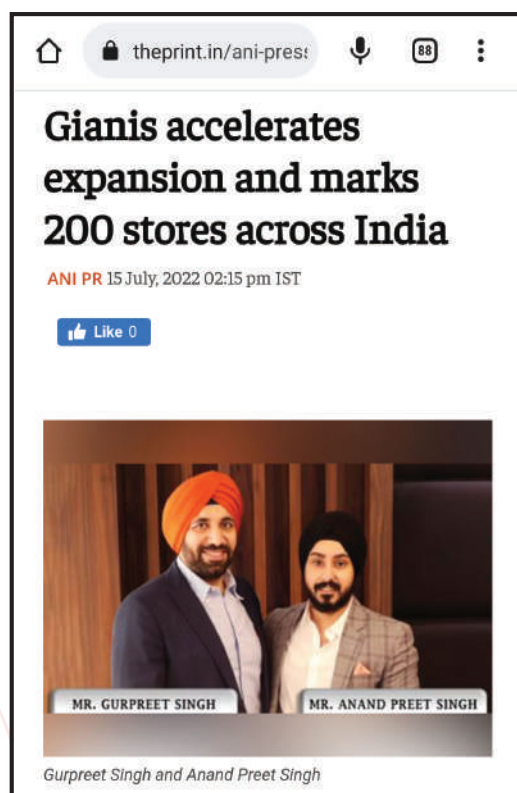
theprint.in/ani-press

88

Gianis accelerates expansion and marks 200 stores across India

ANI PR 15 July, 2022 02:15 pm IST

Like 0

MR. GURPREET SINGH

MR. ANAND PREET SINGH

Gurpreet Singh and Anand Preet Singh